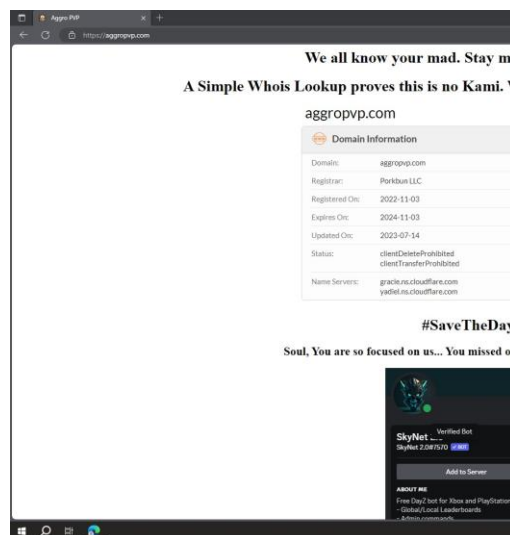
Aggro PVP

https://aggropvp.com

We all know your mad. Stay m

A Simple Whois Lookup proves this is no Kami.

aggropvp.com

Domain Information

| | |
|---|---|
| Domain: | aggropvp.com |
| Registrar: | Porkbun LLC |
| Registered On: | 2022-11-03 |
| Expires On: | 2024-11-03 |
| Updated On: | 2023-07-14 |
| Status: | clientDeleteProhibited clientTransferProhibited |
| Name Servers: | gracie.ns.cloudflare.com yadiel.ns.cloudflare.com |

#SaveTheDay

Soul, You are so focused on us... You missed o

Verified Bot

SkyNet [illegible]

SkyNet 2.0#7570 BOT

Add to Server

ABOUT ME

Free DayZ bot for Xbox and PlayStation

- Global/Local Leaderboards

- Admin commands